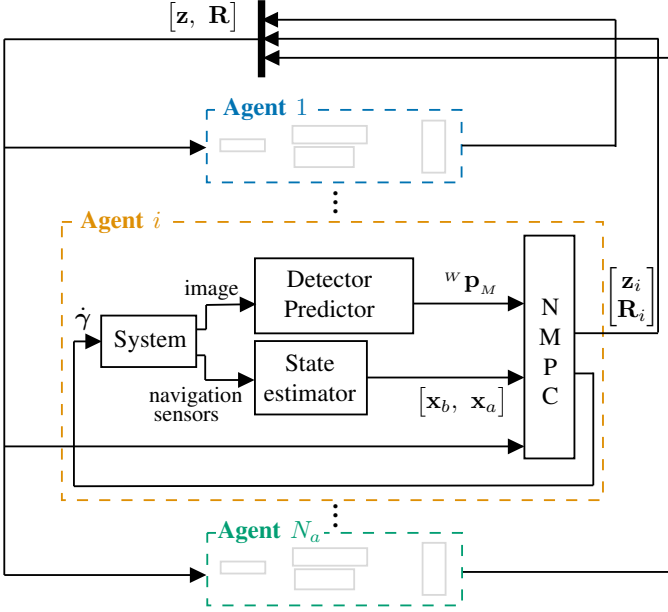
$\left[\mathbf{z},\ \mathbf{R}\right]$

Agent 1

Agent $i$

image

Detector Predictor

${}^{W}\mathbf{p}_{M}$

N M P C

$\left[\begin{matrix}\mathbf{z}_i\\ \mathbf{R}_i\end{matrix}\right]$

$\dot{\gamma}$

System

State estimator

navigation sensors

$\left[\mathbf{x}_b,\ \mathbf{x}_a\right]$

Agent $N_a$